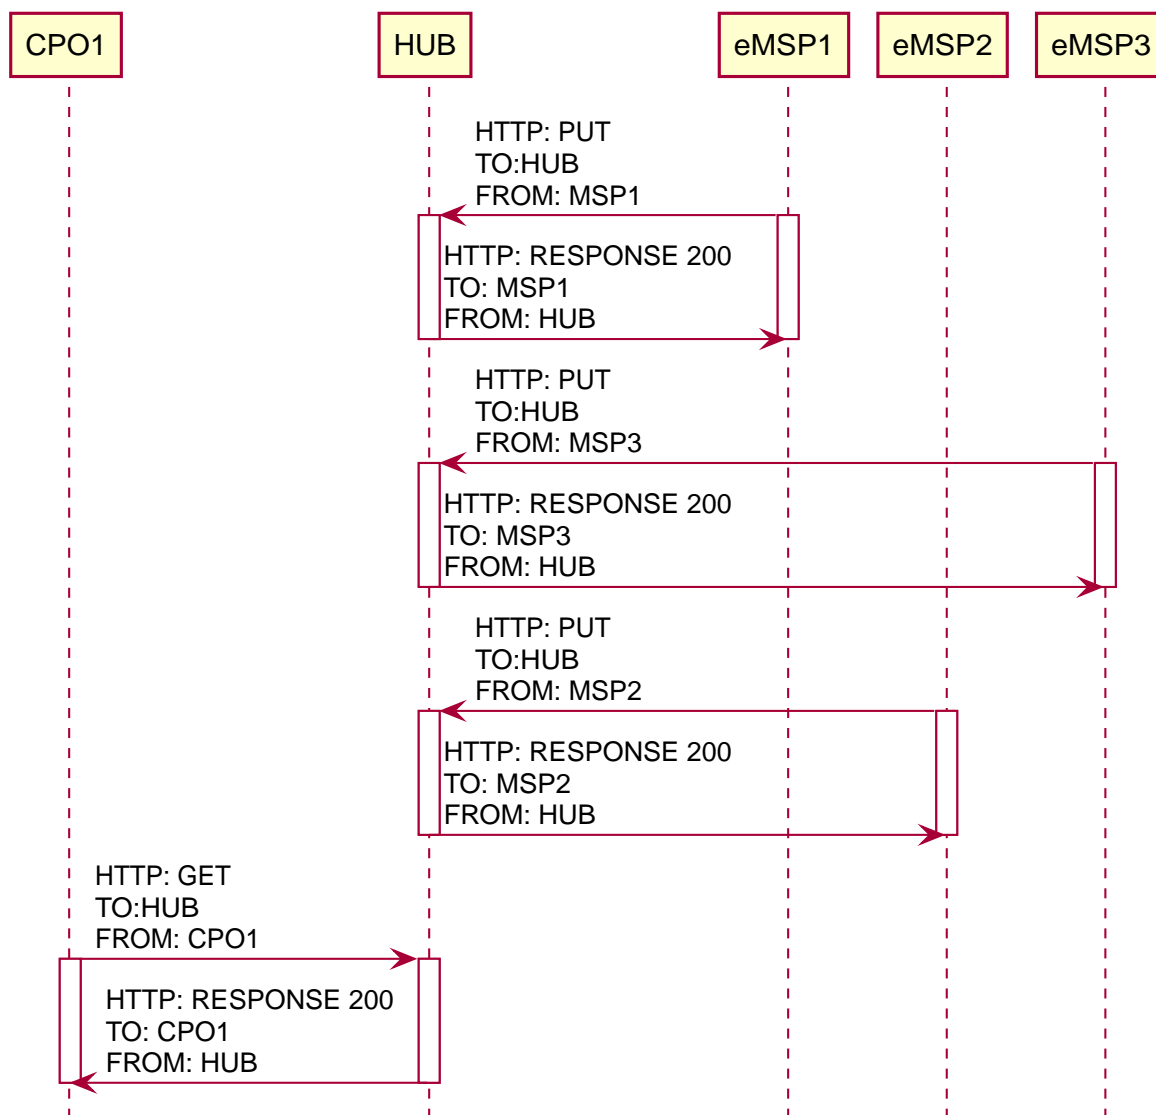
CPO1 HUB eMSP1 eMSP2 eMSP3

HTTP: PUT
TO:HUB
FROM: MSP1

HTTP: RESPONSE 200
TO: MSP1
FROM: HUB

HTTP: PUT
TO:HUB
FROM: MSP3

HTTP: RESPONSE 200
TO: MSP3
FROM: HUB

HTTP: PUT
TO:HUB
FROM: MSP2

HTTP: RESPONSE 200
TO: MSP2
FROM: HUB

HTTP: GET
TO:HUB
FROM: CPO1

HTTP: RESPONSE 200
TO: CPO1
FROM: HUB